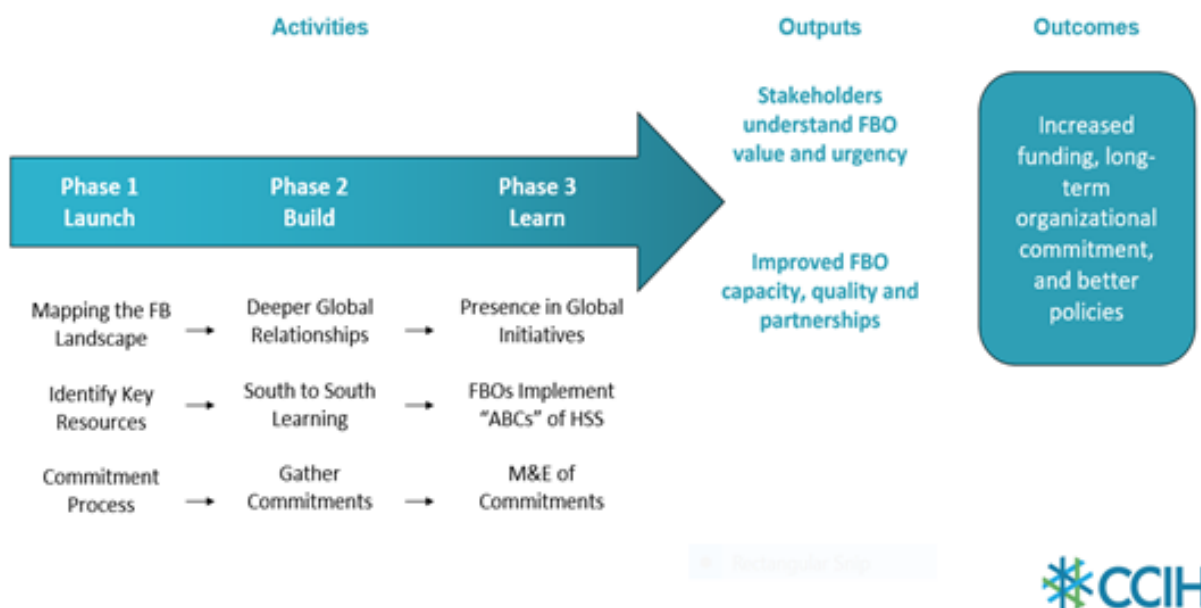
Activities

Outputs

Outcomes

Phase 1 Launch

Phase 2 Build

Phase 3 Learn

Stakeholders understand FBO value and urgency

Improved FBO capacity, quality and partnerships

Increased funding, long-term organizational commitment, and better policies

Mapping the FB Landscape → Deeper Global Relationships → Presence in Global Initiatives

Identify Key Resources → South to South Learning → FBOs Implement "ABCs" of HSS

Commitment Process → Gather Commitments → M&E of Commitments

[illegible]

CCIH